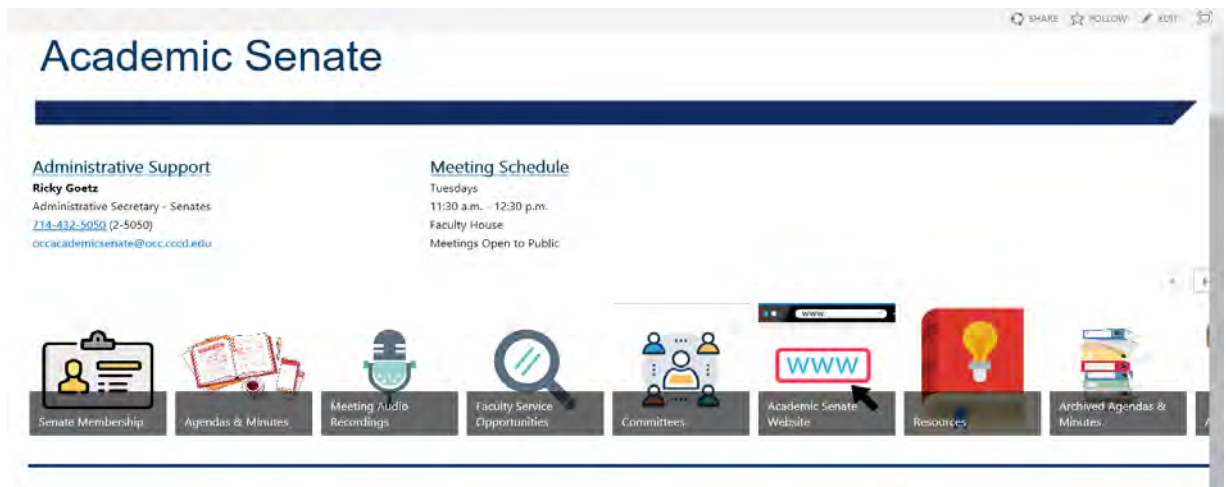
SHARE FOLLOW EDIT

Academic Senate

Administrative Support
Ricky Goetz
Administrative Secretary - Senates
714-432-5050 (2-5050)
occacademicsenate@occ.cccd.edu

Meeting Schedule
Tuesdays
11:30 a.m. - 12:30 p.m.
Faculty House
Meetings Open to Public

Senate Membership

Agendas & Minutes

Meeting Audio Recordings

Faculty Service Opportunities

Committees

www

WWW

Academic Senate Website

Resources

Archived Agendas & Minutes